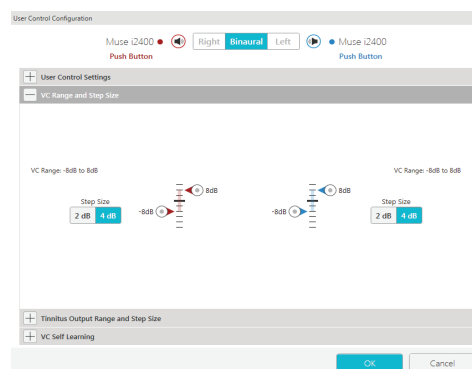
User Control Configuration

Muse i2400
Push Button

Right Binaural Left

Muse i2400
Push Button

User Control Settings

VC Range and Step Size

VC Range: -8dB to 8dB

Step Size
2 dB 4 dB

8dB
-8dB

8dB
-8dB

VC Range: -8dB to 8dB

Step Size
2 dB 4 dB

Tinnitus Output Range and Step Size

VC Self Learning

OK Cancel